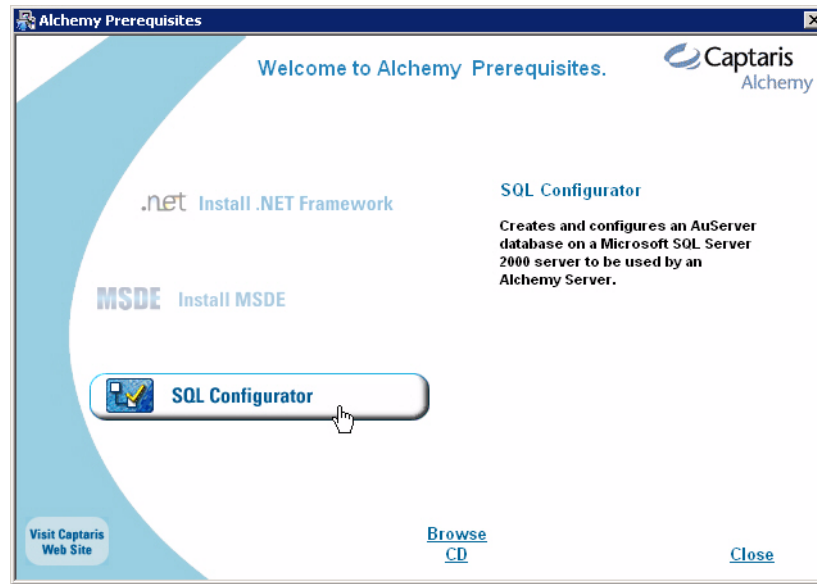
Alchemy Prerequisites

Welcome to Alchemy Prerequisites.

Captaris
Alchemy

.net Install .NET Framework

MSDE Install MSDE

SQL Configurator

SQL Configurator

Creates and configures an AuServer database on a Microsoft SQL Server 2000 server to be used by an Alchemy Server.

Visit Captaris Web Site

Browse CD

Close